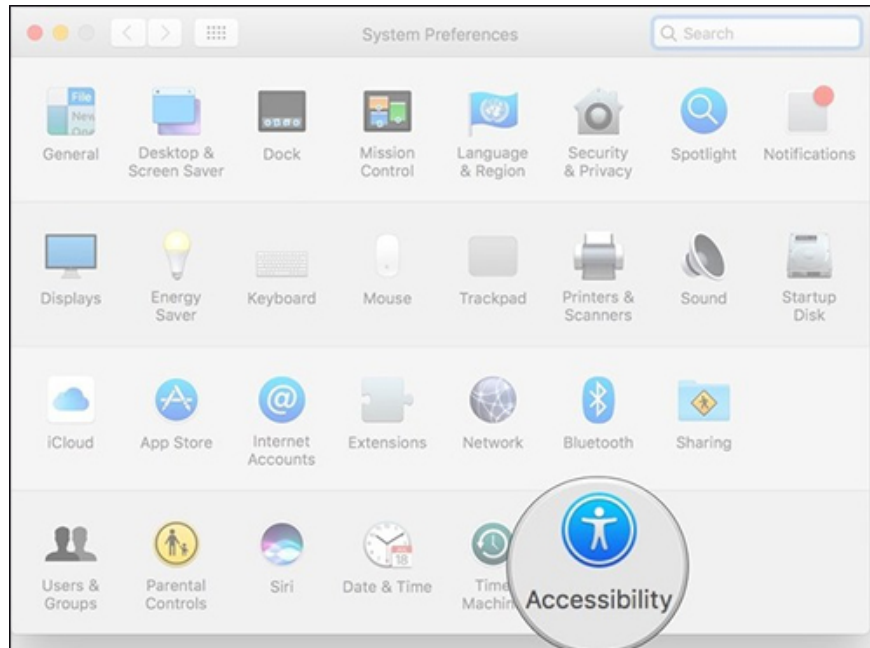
System Preferences

Search

File
New

General

Desktop & Screen Saver

Dock

Mission Control

Language & Region

Security & Privacy

Spotlight

Notifications

Displays

Energy Saver

Keyboard

Mouse

Trackpad

Printers & Scanners

Sound

Startup Disk

iCloud

App Store

Internet Accounts

Extensions

Network

Bluetooth

Sharing

Users & Groups

Parental Controls

Siri

18

Date & Time

Time Machin

Accessibility